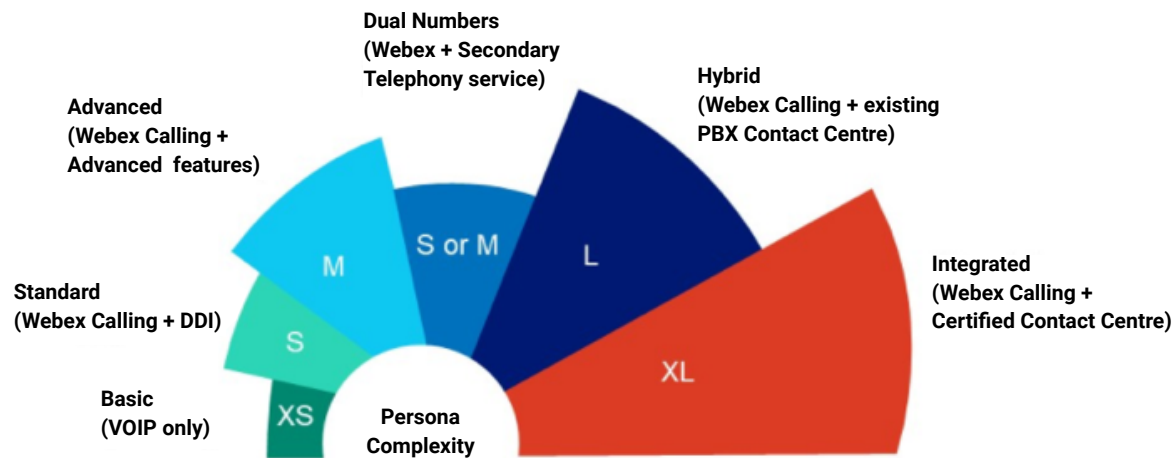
Dual Numbers
(Webex + Secondary Telephony service)

Hybrid
(Webex Calling + existing PBX Contact Centre)

Advanced
(Webex Calling + Advanced features)

Standard
(Webex Calling + DDI)

Basic
(VOIP only)

Integrated
(Webex Calling + Certified Contact Centre)

XS

S

M

S or M

L

XL

Persona Complexity